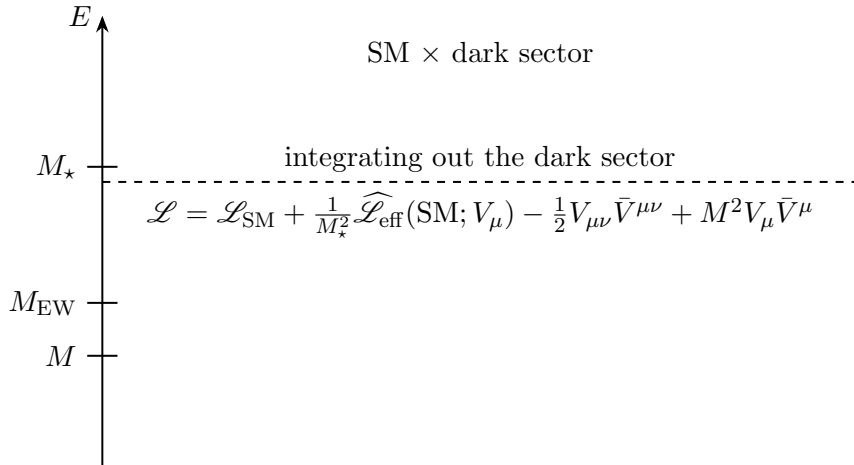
$E$

SM $\times$ dark sector

$M_\star$

integrating out the dark sector

$\mathscr{L} = \mathscr{L}_{\text{SM}} + \frac{1}{M_\star^2}\widehat{\mathscr{L}}_{\text{eff}}(\text{SM}; V_\mu) - \frac{1}{2}V_{\mu\nu}\bar{V}^{\mu\nu} + M^2 V_\mu \bar{V}^\mu$

$M_{\text{EW}}$

$M$